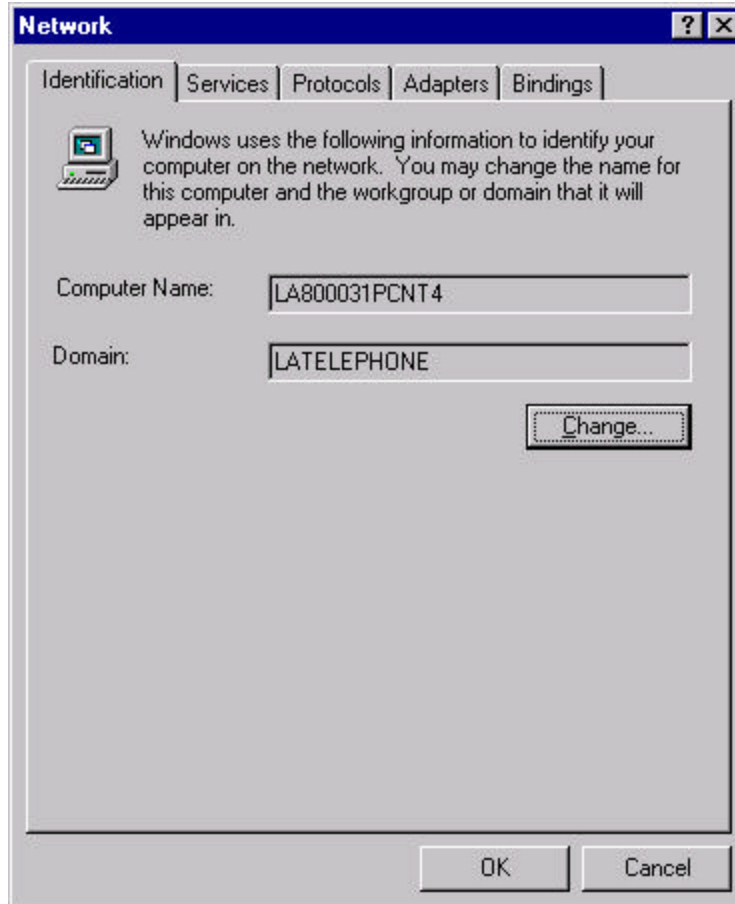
Network

? X

Identification | Services | Protocols | Adapters | Bindings

Windows uses the following information to identify your computer on the network. You may change the name for this computer and the workgroup or domain that it will appear in.

Computer Name: LA800031PCNT4

Domain: LATELEPHONE

Change...

OK

Cancel